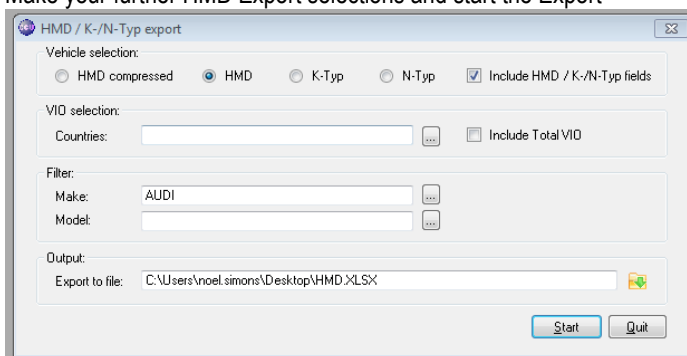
Make your further HMD Export selections and start the Export

HMD / K-/N-Typ export

Vehicle selection:
HMD compressed
HMD
K-Typ
N-Typ
Include HMD / K-/N-Typ fields

VIO selection:
Countries:
...
Include Total VIO

Filter:
Make: AUDI
...
Model:
...

Output:
Export to file: C:\Users\noel.simons\Desktop\HMD.XLSX

Start
Quit